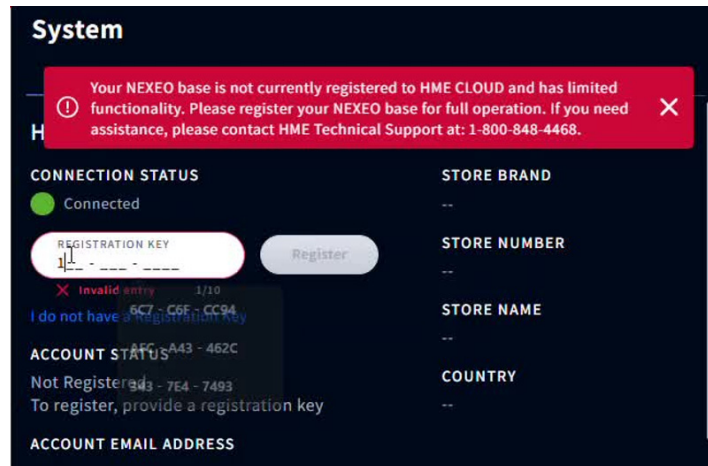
System

Your NEXEO base is not currently registered to HME CLOUD and has limited functionality. Please register your NEXEO base for full operation. If you need assistance, please contact HME Technical Support at: 1-800-848-4468.

H

CONNECTION STATUS

Connected

REGISTRATION KEY

1__ - ___ - ____

Register

Invalid entry 1/10

6C7 - C6F - CC94

AEC - A43 - 462C

343 - 7E4 - 7493

I do not have a Registration Key

ACCOUNT STATUS

Not Registered

To register, provide a registration key

ACCOUNT EMAIL ADDRESS

STORE BRAND

--

STORE NUMBER

--

STORE NAME

--

COUNTRY

--